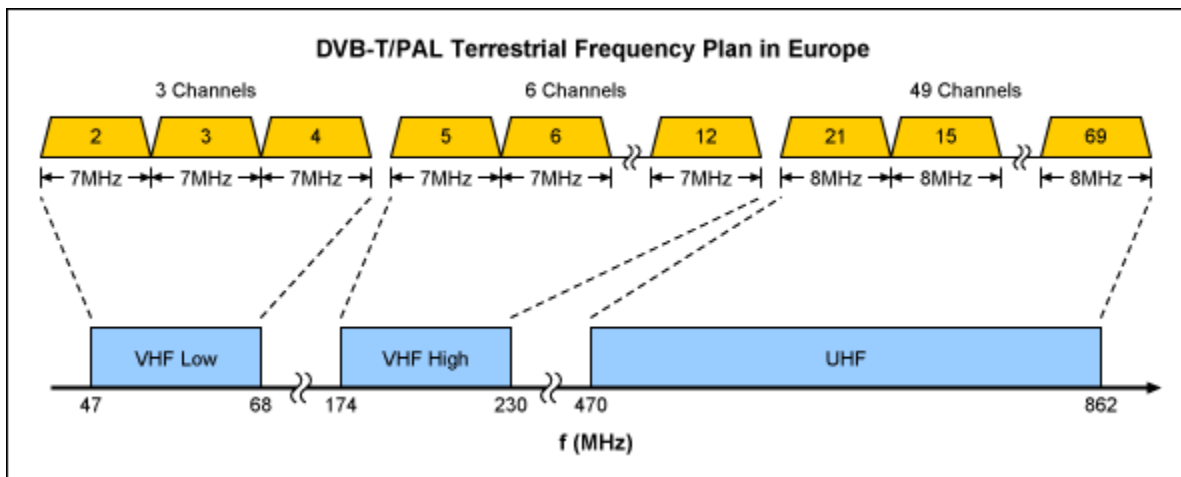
DVB-T/PAL Terrestrial Frequency Plan in Europe

3 Channels

6 Channels

49 Channels

2
3
4
5
6
12
21
15
69

7MHz
7MHz
7MHz
7MHz
7MHz
7MHz
8MHz
8MHz
8MHz

VHF Low
VHF High
UHF

47
68
174
230
470
862

f (MHz)